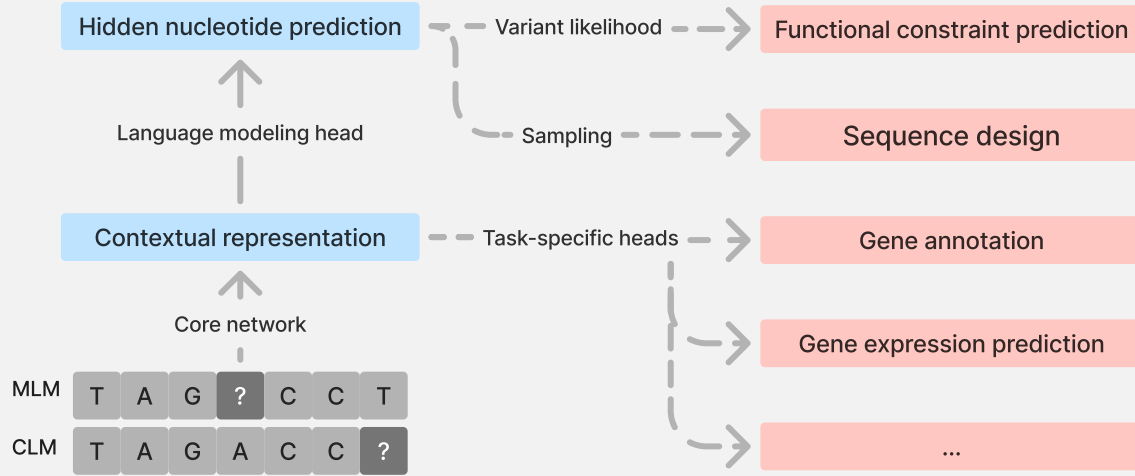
Hidden nucleotide prediction

Variant likelihood

Functional constraint prediction

Language modeling head

Sampling

Sequence design

Contextual representation

Task-specific heads

Gene annotation

Core network

Gene expression prediction

| MLM | T | A | G | ? | C | C | T |
|---|---|---|---|---|---|---|---|
| CLM | T | A | G | A | C | C | ? |

...